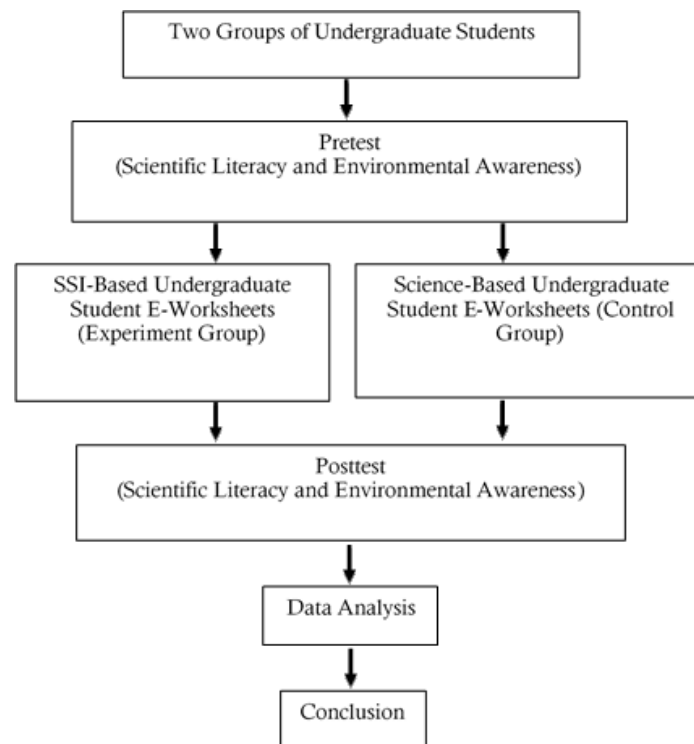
Two Groups of Undergraduate Students

Pretest
(Scientific Literacy and Environmental Awareness)

SSI-Based Undergraduate Student E-Worksheets (Experiment Group)

Science-Based Undergraduate Student E-Worksheets (Control Group)

Posttest
(Scientific Literacy and Environmental Awareness)

Data Analysis

Conclusion